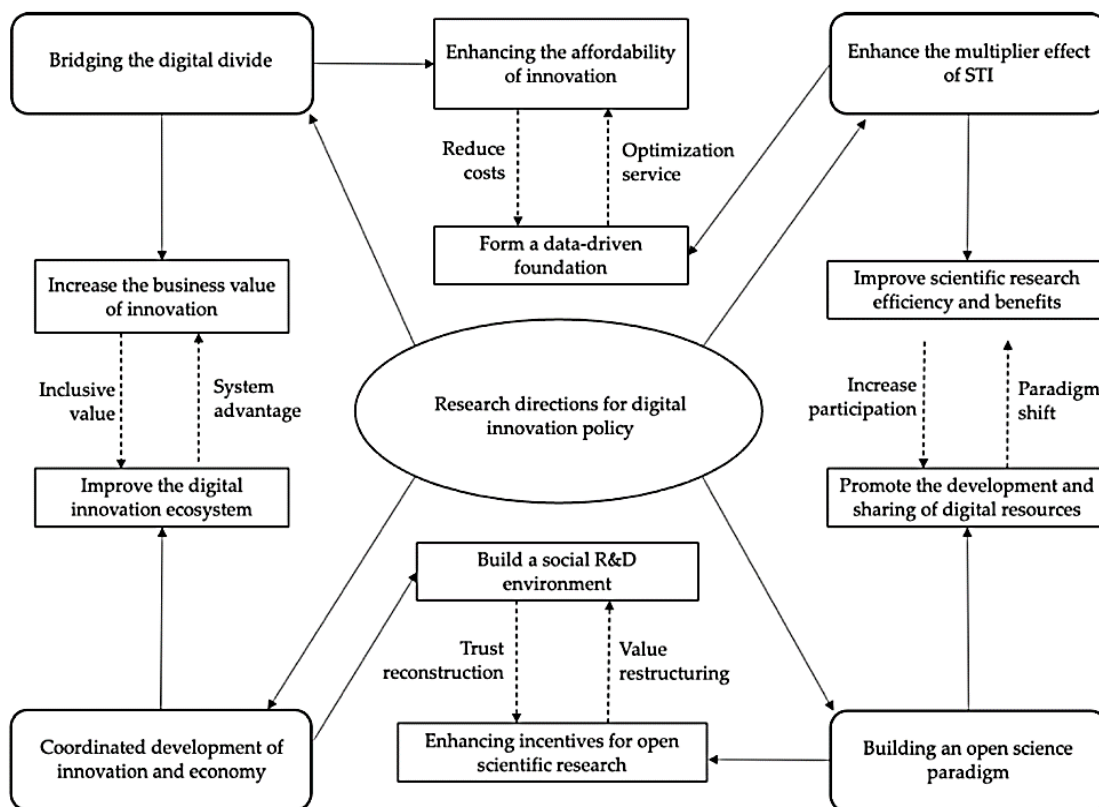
Bridging the digital divide

Enhancing the affordability of innovation

Enhance the multiplier effect of STI

Reduce costs

Optimization service

Form a data-driven foundation

Increase the business value of innovation

Improve scientific research efficiency and benefits

Inclusive value

System advantage

Research directions for digital innovation policy

Increase participation

Paradigm shift

Improve the digital innovation ecosystem

Promote the development and sharing of digital resources

Build a social R&D environment

Trust reconstruction

Value restructuring

Coordinated development of innovation and economy

Enhancing incentives for open scientific research

Building an open science paradigm